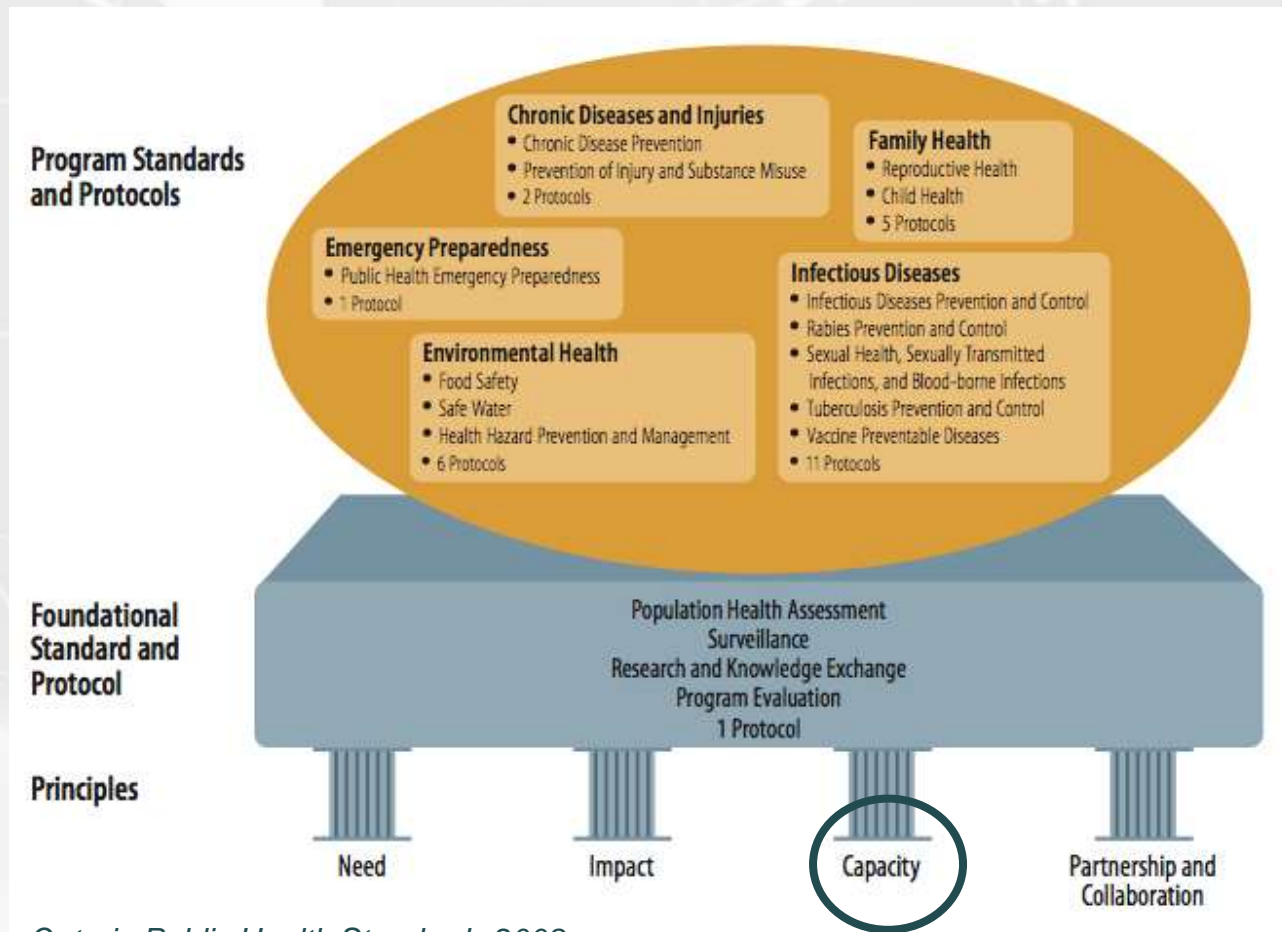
Program Standards and Protocols

Chronic Diseases and Injuries
• Chronic Disease Prevention
• Prevention of Injury and Substance Misuse
• 2 Protocols

Family Health
• Reproductive Health
• Child Health
• 5 Protocols

Emergency Preparedness
• Public Health Emergency Preparedness
• 1 Protocol

Infectious Diseases
• Infectious Diseases Prevention and Control
• Rabies Prevention and Control
• Sexual Health, Sexually Transmitted Infections, and Blood-borne Infections
• Tuberculosis Prevention and Control
• Vaccine Preventable Diseases
• 11 Protocols

Environmental Health
• Food Safety
• Safe Water
• Health Hazard Prevention and Management
• 6 Protocols

Foundational Standard and Protocol

Population Health Assessment
Surveillance
Research and Knowledge Exchange
Program Evaluation
1 Protocol

Principles

Need

Impact

Capacity

Partnership and Collaboration

Ontario Public Health Standards 2008